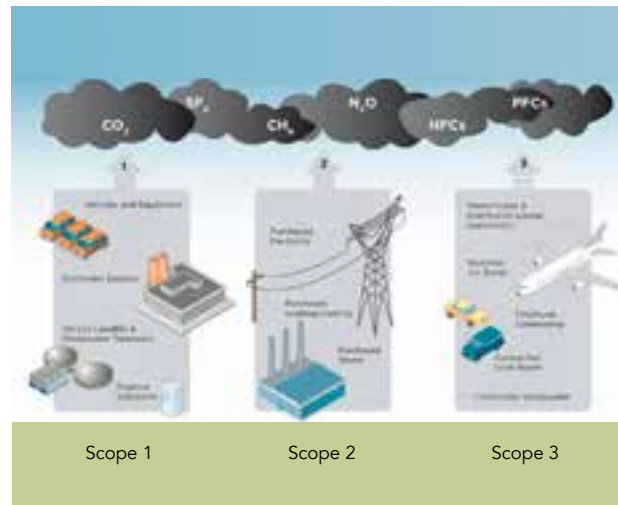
$CO_2$ $SF_6$ $CH_4$ $N_2O$ HFCs PFCs

1

Vehicles and Equipment

Stationary Sources

On-site Landfills & Wastewater Treatment

Process Emissions

2

Purchased Electricity

Purchased Heating/Cooling

Purchased Steam

3

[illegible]

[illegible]

Employee Commuting

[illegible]

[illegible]

Scope 1

Scope 2

Scope 3